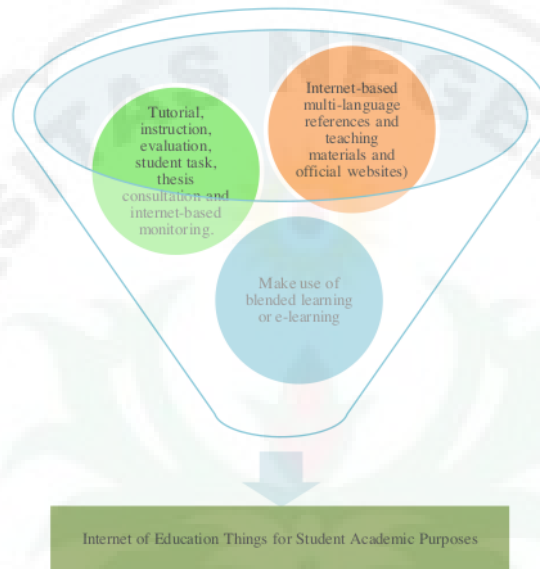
Tutorial, instruction, evaluation, student task, thesis consultation and internet-based monitoring.

Internet-based multi-language references and teaching materials and official websites)

Make use of blended learning or e-learning

Internet of Education Things for Student Academic Purposes